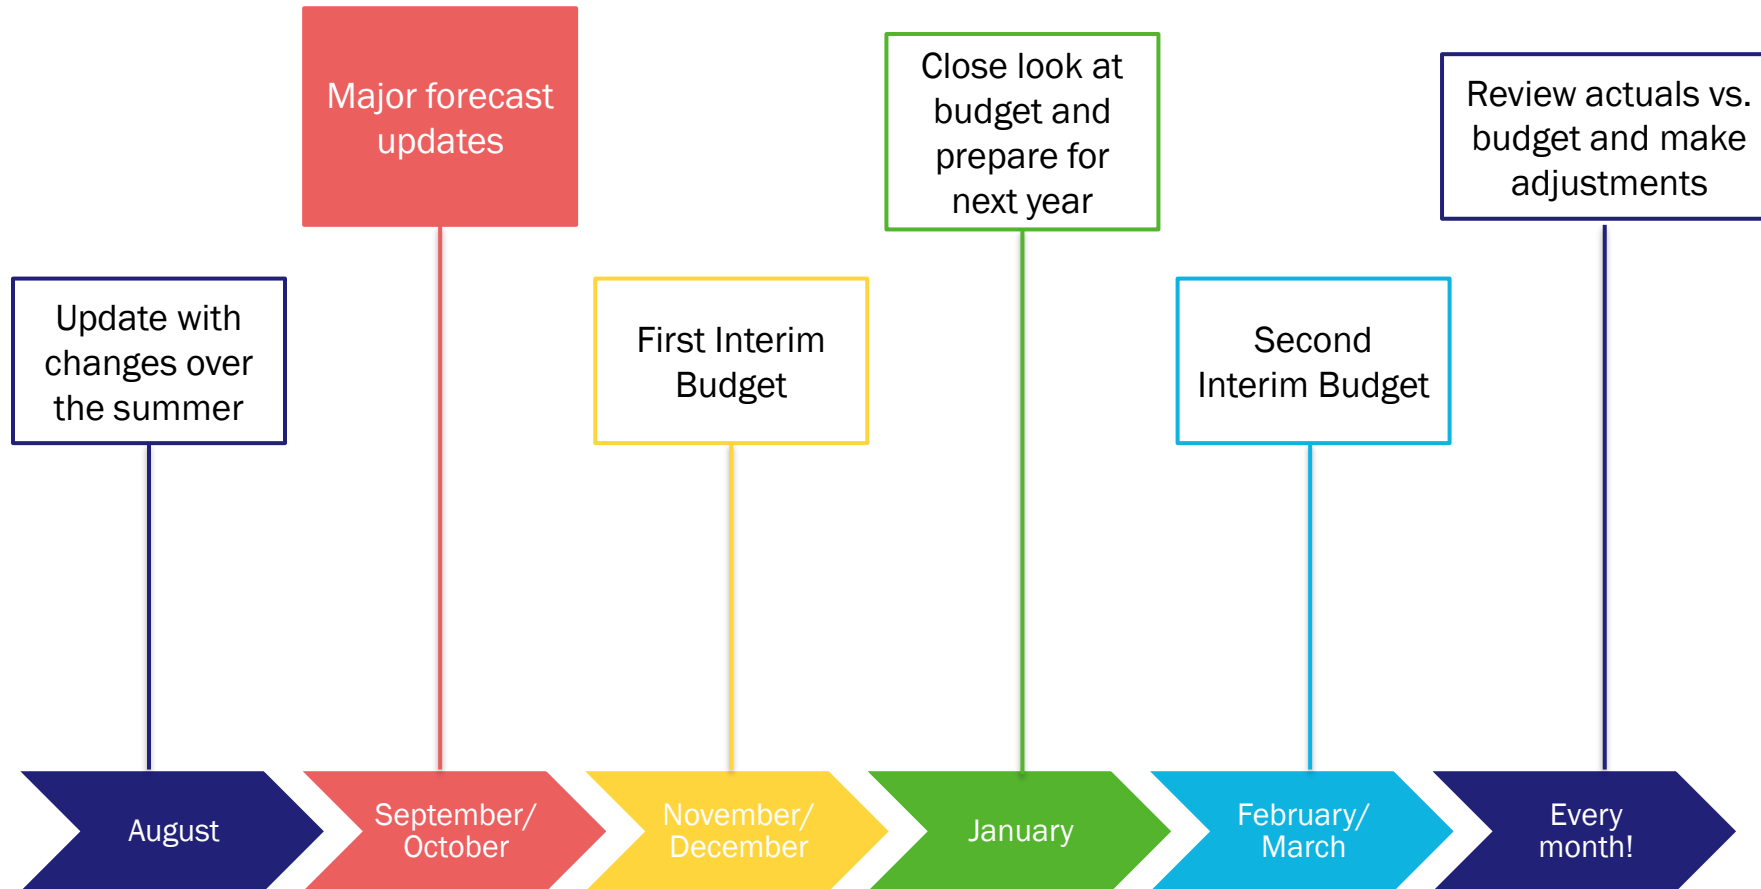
Major forecast updates

Close look at budget and prepare for next year

Review actuals vs. budget and make adjustments

Update with changes over the summer

First Interim Budget

Second Interim Budget

August

September/ October

November/ December

January

February/ March

Every month!